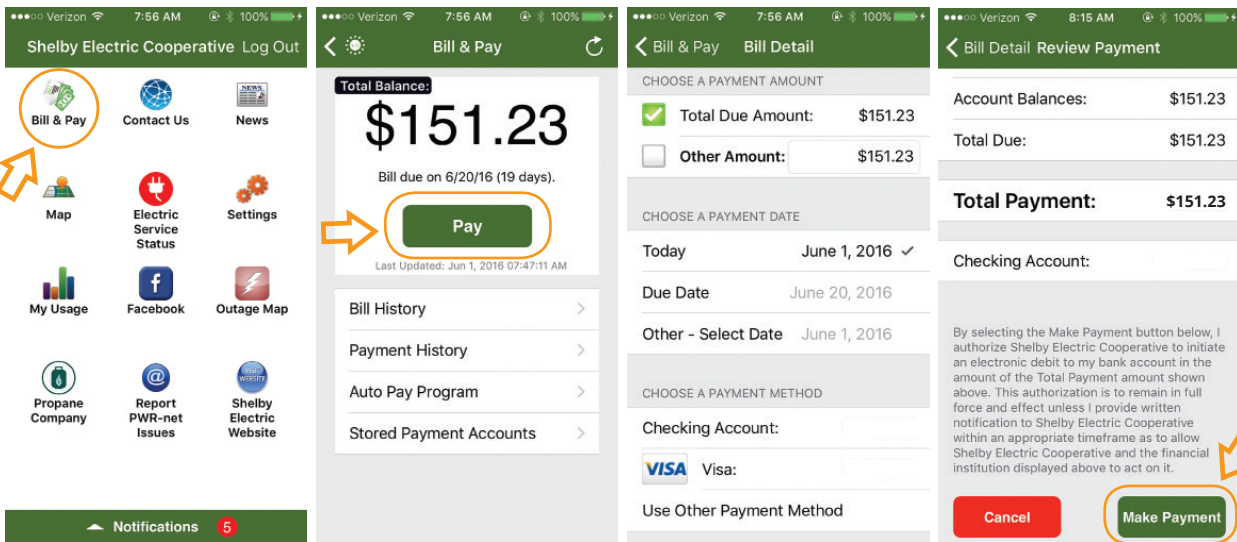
●●●○○ Verizon 7:56 AM 100%

Shelby Electric Cooperative Log Out

Bill & Pay
Contact Us
News
Map
Electric Service Status
Settings
My Usage
Facebook
Outage Map
Propane Company
Report PWR-net Issues
Shelby Electric Website

Notifications 5

●●●○○ Verizon 7:56 AM 100%

Bill & Pay

Total Balance:
$151.23
Bill due on 6/20/16 (19 days).

Pay

Last Updated: Jun 1, 2016 07:47:11 AM

Bill History
Payment History
Auto Pay Program
Stored Payment Accounts

●●●○○ Verizon 7:56 AM 100%

Bill & Pay Bill Detail

CHOOSE A PAYMENT AMOUNT
Total Due Amount: $151.23
Other Amount: $151.23

CHOOSE A PAYMENT DATE
Today June 1, 2016 ✓
Due Date June 20, 2016
Other - Select Date June 1, 2016

CHOOSE A PAYMENT METHOD
Checking Account:
VISA Visa:
Use Other Payment Method

●●●○○ Verizon 8:15 AM 100%

Bill Detail Review Payment

Account Balances: $151.23
Total Due: $151.23

Total Payment: $151.23

Checking Account:

By selecting the Make Payment button below, I authorize Shelby Electric Cooperative to initiate an electronic debit to my bank account in the amount of the Total Payment amount shown above. This authorization is to remain in full force and effect unless I provide written notification to Shelby Electric Cooperative within an appropriate timeframe as to allow Shelby Electric Cooperative and the financial institution displayed above to act on it.

Cancel
Make Payment